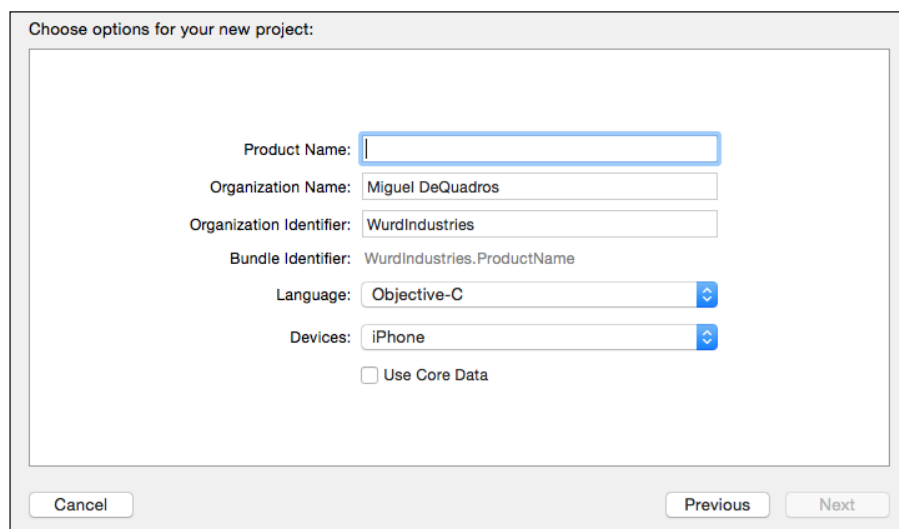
Choose options for your new project:

Product Name:

Organization Name: Miguel DeQuadros

Organization Identifier: WurdIndustries

Bundle Identifier: WurdIndustries.ProductName

Language: Objective-C

Devices: iPhone

Use Core Data

Cancel

Previous

Next